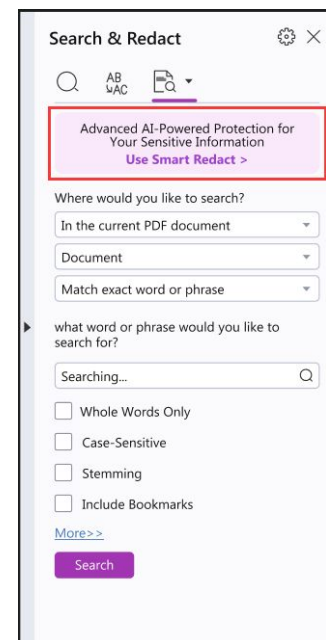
Search & Redact

AB
AC

Advanced AI-Powered Protection for Your Sensitive Information
Use Smart Redact >

Where would you like to search?

In the current PDF document

Document

Match exact word or phrase

what word or phrase would you like to search for?

Searching...

Whole Words Only

Case-Sensitive

Stemming

Include Bookmarks

More>>

Search